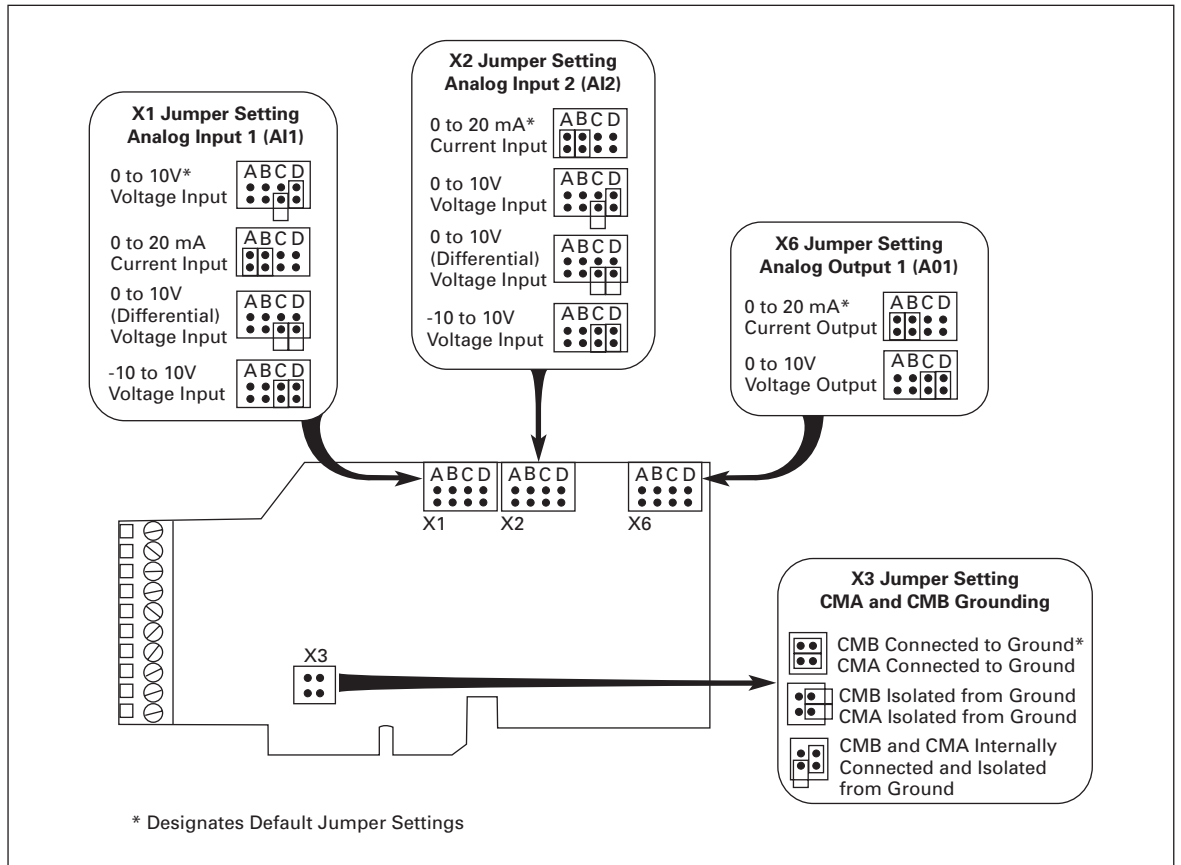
X1 Jumper Setting
Analog Input 1 (AI1)

0 to 10V*
Voltage Input
ABCD

0 to 20 mA
Current Input
ABCD

0 to 10V
(Differential)
Voltage Input
ABCD

-10 to 10V
Voltage Input
ABCD

X2 Jumper Setting
Analog Input 2 (AI2)

0 to 20 mA*
Current Input
ABCD

0 to 10V
Voltage Input
ABCD

0 to 10V
(Differential)
Voltage Input
ABCD

-10 to 10V
Voltage Input
ABCD

X6 Jumper Setting
Analog Output 1 (A01)

0 to 20 mA*
Current Output
ABCD

0 to 10V
Voltage Output
ABCD

ABCD
X1
ABCD
X2
ABCD
X6

X3

X3 Jumper Setting
CMA and CMB Grounding

CMB Connected to Ground*
CMA Connected to Ground

CMB Isolated from Ground
CMA Isolated from Ground

CMB and CMA Internally
Connected and Isolated
from Ground

* Designates Default Jumper Settings